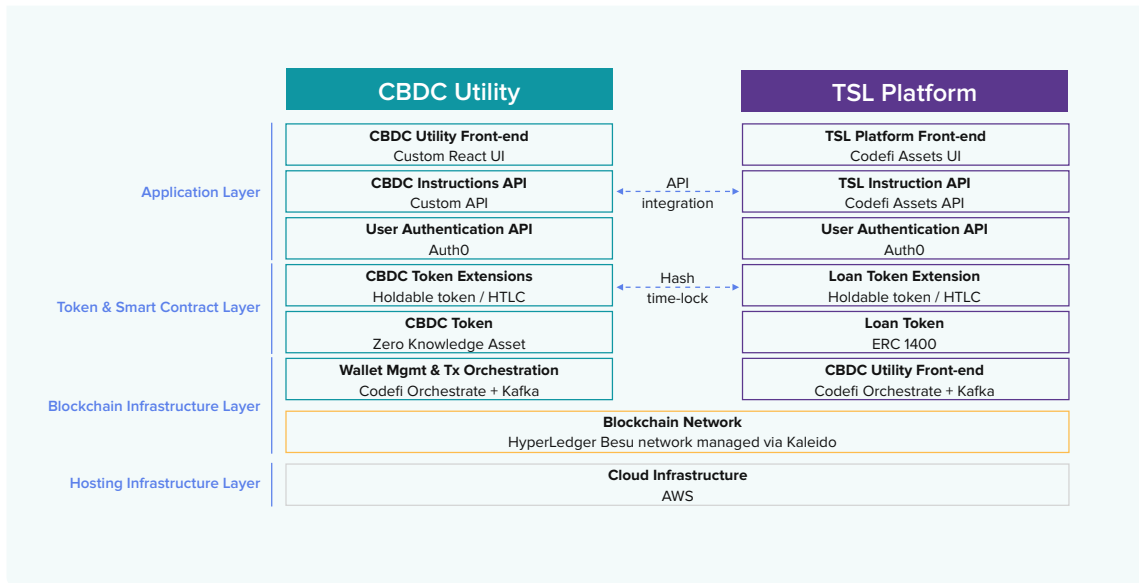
CBDC Utility

TSL Platform

Application Layer

CBDC Utility Front-end
Custom React UI

TSL Platform Front-end
Codefi Assets UI

CBDC Instructions API
Custom API

API integration

TSL Instruction API
Codefi Assets API

User Authentication API
Auth0

User Authentication API
Auth0

Token & Smart Contract Layer

CBDC Token Extensions
Holdable token / HTLC

Hash time-lock

Loan Token Extension
Holdable token / HTLC

CBDC Token
Zero Knowledge Asset

Loan Token
ERC 1400

Blockchain Infrastructure Layer

Wallet Mgmt & Tx Orchestration
Codefi Orchestrate + Kafka

CBDC Utility Front-end
Codefi Orchestrate + Kafka

Blockchain Network
HyperLedger Besu network managed via Kaleido

Hosting Infrastructure Layer

Cloud Infrastructure
AWS